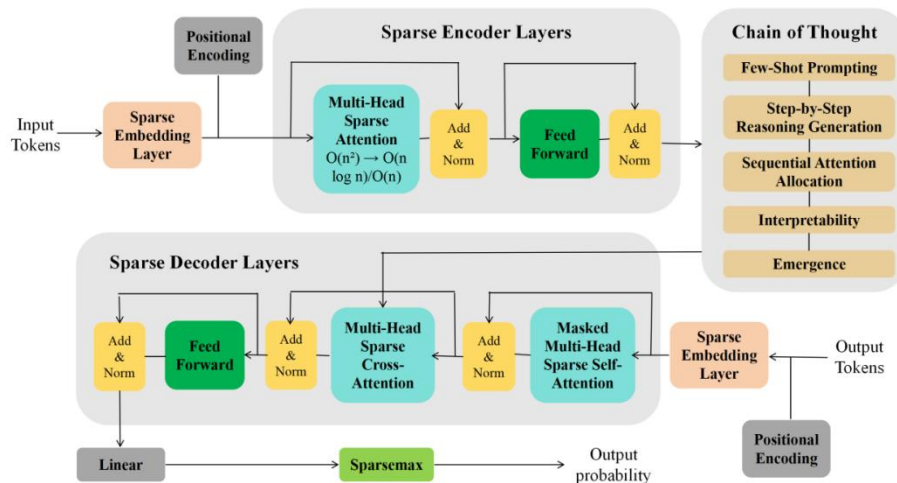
Positional Encoding

Input Tokens

Sparse Embedding Layer

Sparse Encoder Layers

Multi-Head Sparse Attention $O(n^2) \rightarrow O(n \log n)/O(n)$

Add & Norm

Feed Forward

Add & Norm

Chain of Thought

Few-Shot Prompting

Step-by-Step Reasoning Generation

Sequential Attention Allocation

Interpretability

Emergence

Sparse Decoder Layers

Add & Norm

Feed Forward

Add & Norm

Multi-Head Sparse Cross-Attention

Add & Norm

Masked Multi-Head Sparse Self-Attention

Sparse Embedding Layer

Output Tokens

Positional Encoding

Linear

Sparsemax

Output probability